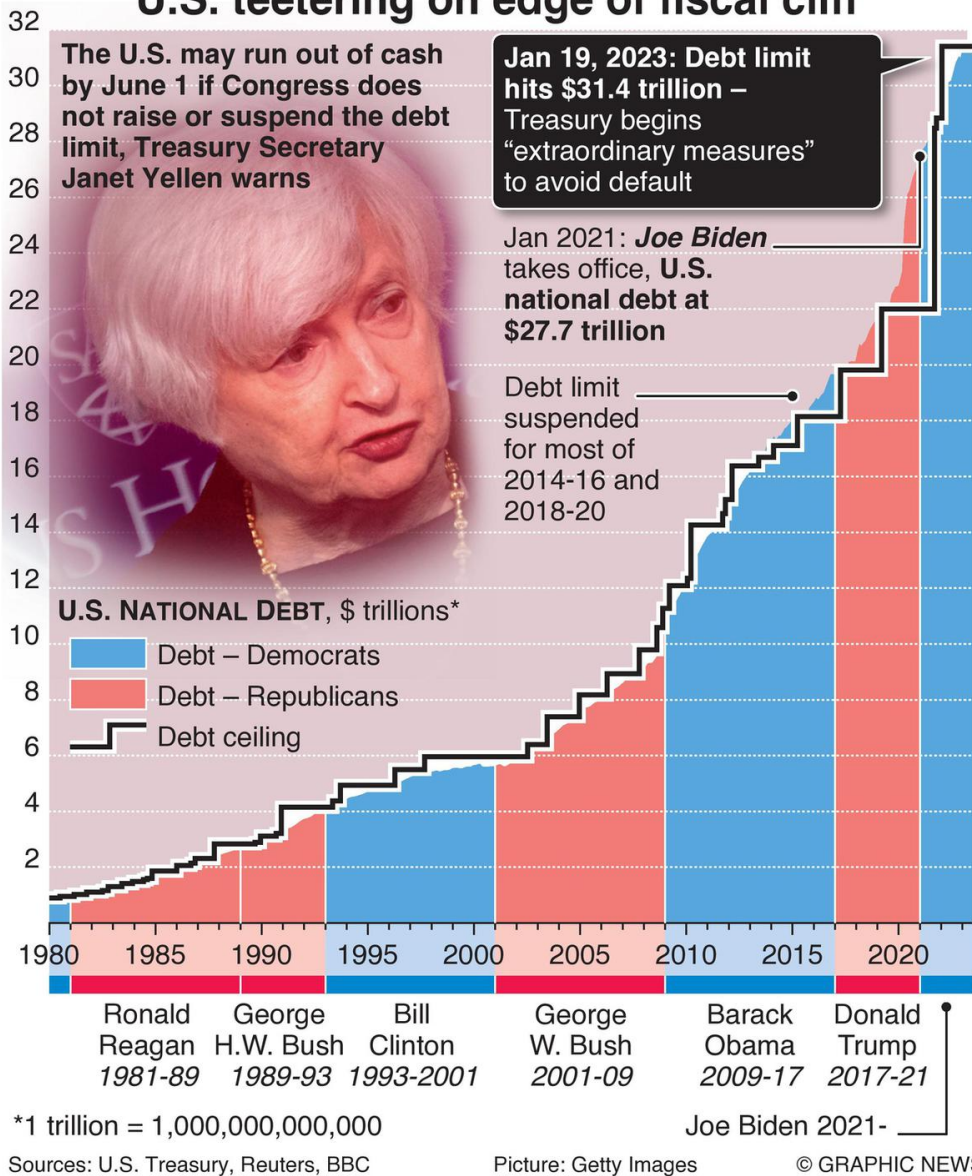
U.S. teetering on edge of fiscal cliff

The U.S. may run out of cash by June 1 if Congress does not raise or suspend the debt limit, Treasury Secretary Janet Yellen warns

Jan 19, 2023: Debt limit hits $31.4 trillion – Treasury begins "extraordinary measures" to avoid default

Jan 2021: Joe Biden takes office, U.S. national debt at $27.7 trillion

Debt limit suspended for most of 2014-16 and 2018-20

32
30
28
26
24
22
20
18
16
14
12
10
8
6
4
2

U.S. NATIONAL DEBT, $ trillions*

Debt – Democrats
Debt – Republicans
Debt ceiling

1980 1985 1990 1995 2000 2005 2010 2015 2020

Ronald Reagan 1981-89
George H.W. Bush 1989-93
Bill Clinton 1993-2001
George W. Bush 2001-09
Barack Obama 2009-17
Donald Trump 2017-21

*1 trillion = 1,000,000,000,000

Joe Biden 2021-

Sources: U.S. Treasury, Reuters, BBC
Picture: Getty Images
© GRAPHIC NEWS